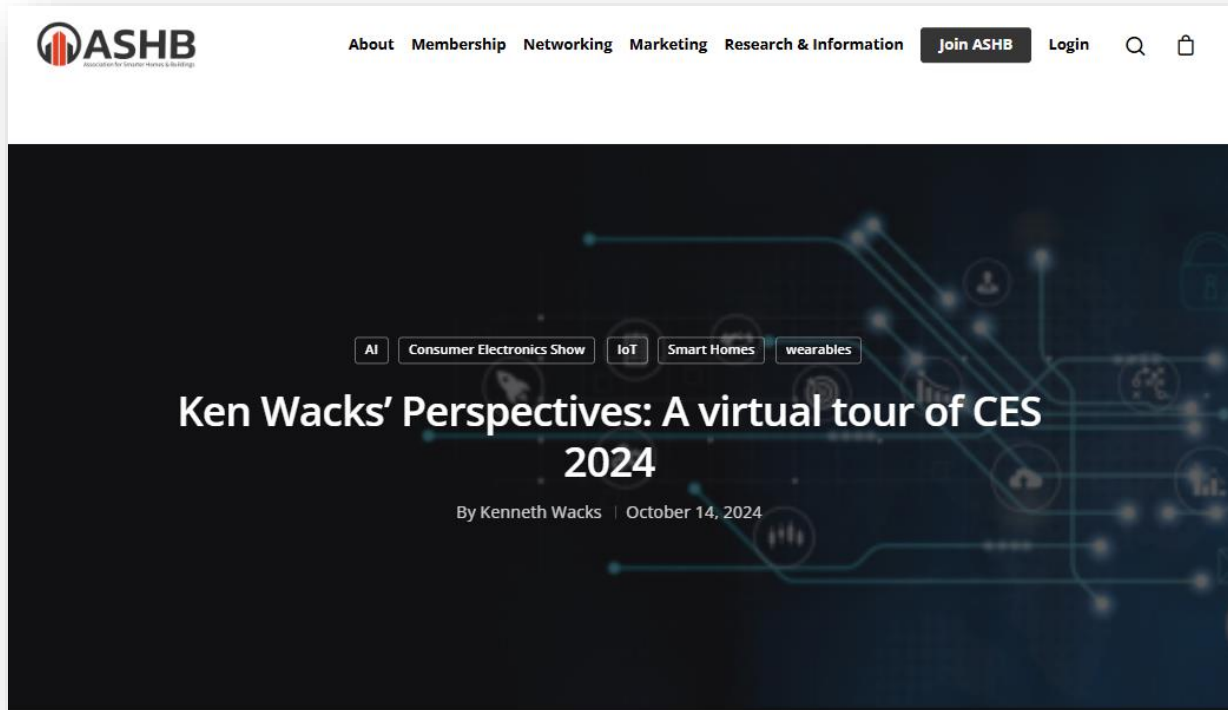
ASHB
Association for Smarter Homes & Buildings

About Membership Networking Marketing Research & Information Join ASHB Login

AI Consumer Electronics Show IoT Smart Homes wearables

Ken Wacks' Perspectives: A virtual tour of CES 2024

By Kenneth Wacks | October 14, 2024